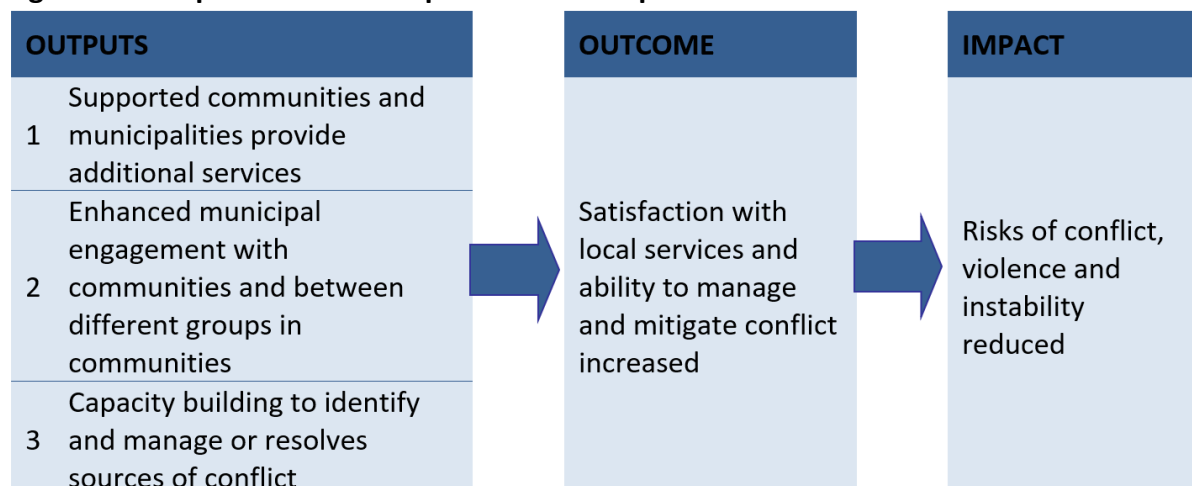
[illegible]

OUTPUTS

1 Supported communities and municipalities provide additional services

2 Enhanced municipal engagement with communities and between different groups in communities

3 Capacity building to identify and manage or resolves sources of conflict

OUTCOME

Satisfaction with local services and ability to manage and mitigate conflict increased

IMPACT

Risks of conflict, violence and instability reduced